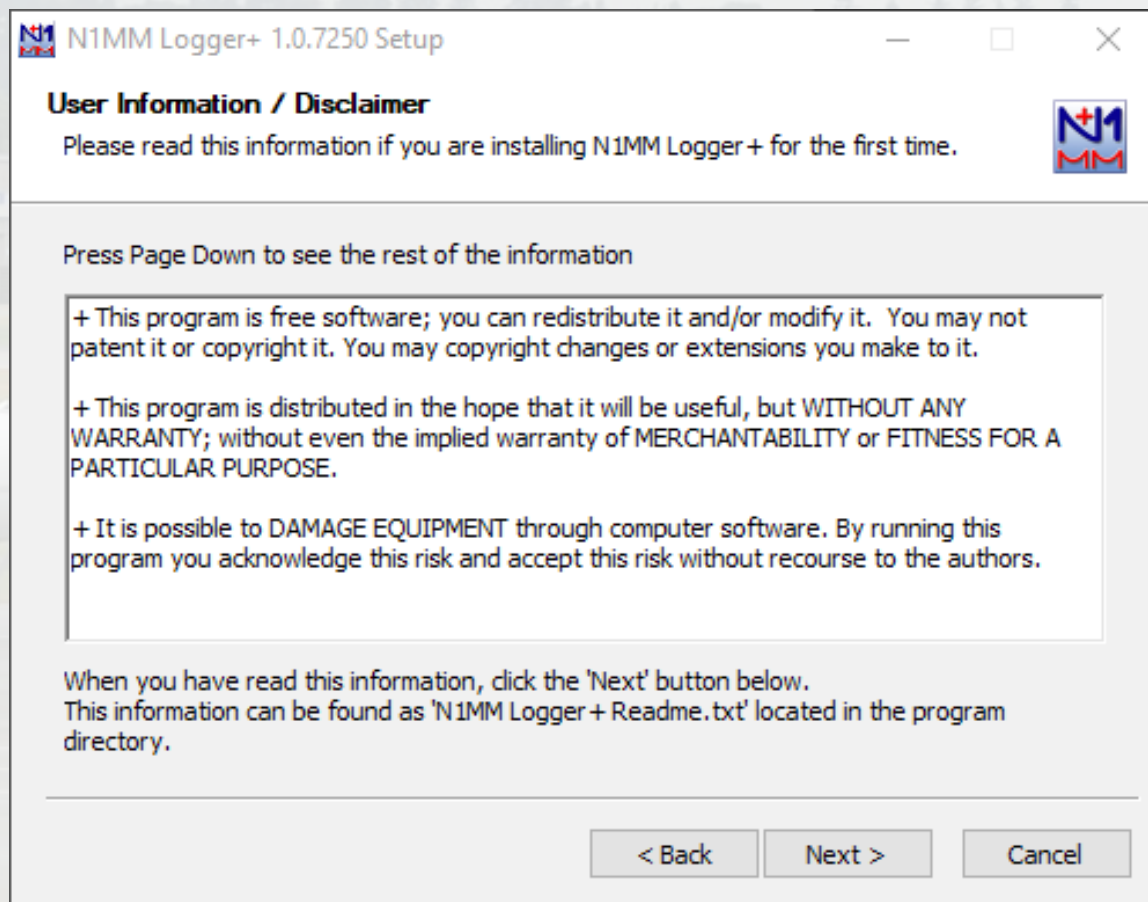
N1MM Logger+ 1.0.7250 Setup

User Information / Disclaimer
Please read this information if you are installing N1MM Logger+ for the first time.

N1 MM

Press Page Down to see the rest of the information

+ This program is free software; you can redistribute it and/or modify it. You may not patent it or copyright it. You may copyright changes or extensions you make to it.

+ This program is distributed in the hope that it will be useful, but WITHOUT ANY WARRANTY; without even the implied warranty of MERCHANTABILITY or FITNESS FOR A PARTICULAR PURPOSE.

+ It is possible to DAMAGE EQUIPMENT through computer software. By running this program you acknowledge this risk and accept this risk without recourse to the authors.

When you have read this information, click the 'Next' button below.
This information can be found as 'N1MM Logger+ Readme.txt' located in the program directory.

< Back
Next >
Cancel